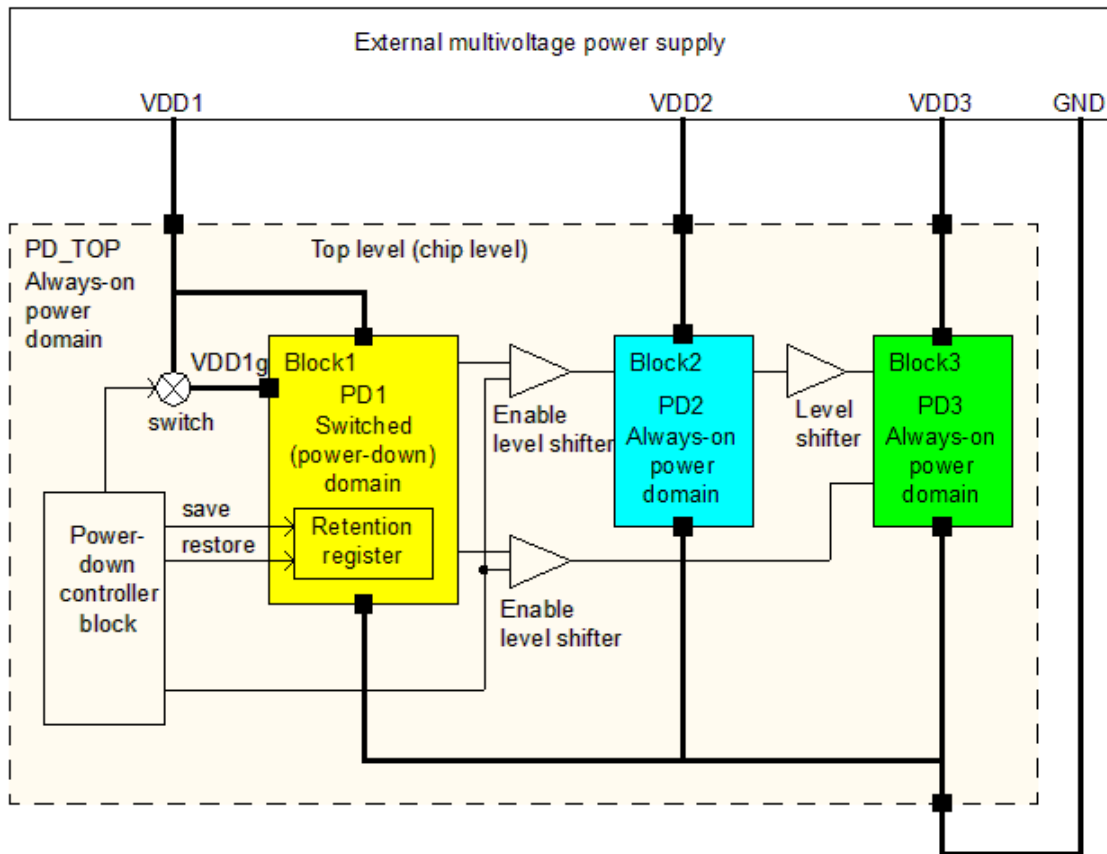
External multivoltage power supply

VDD1

VDD2

VDD3

GND

PD_TOP
Always-on power domain

Top level (chip level)

VDD1g

switch

Block1
PD1
Switched (power-down) domain

Retention register

save

restore

Power-down controller block

Enable level shifter

Enable level shifter

Block2
PD2
Always-on power domain

Level shifter

Block3
PD3
Always-on power domain